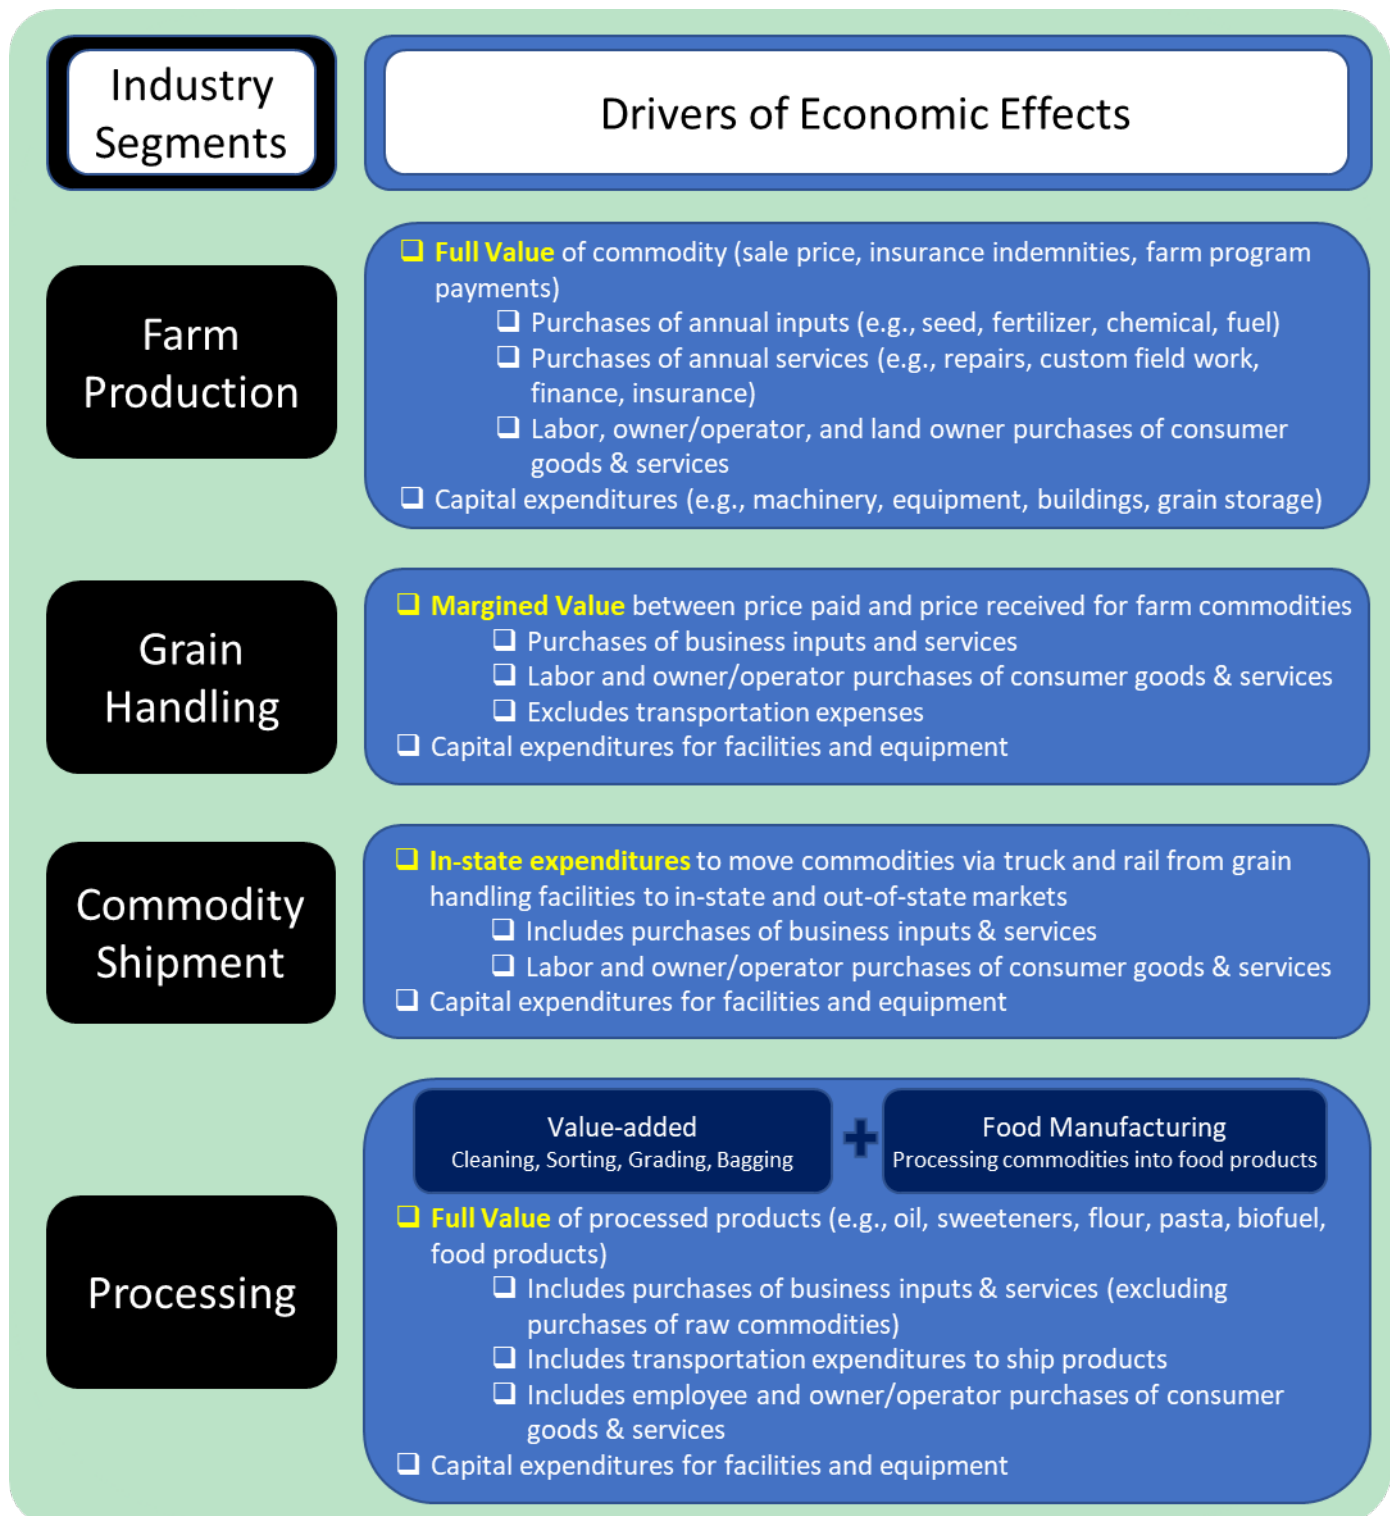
Industry Segments

Drivers of Economic Effects

Farm Production

❑ Full Value of commodity (sale price, insurance indemnities, farm program payments)
❑ Purchases of annual inputs (e.g., seed, fertilizer, chemical, fuel)
❑ Purchases of annual services (e.g., repairs, custom field work, finance, insurance)
❑ Labor, owner/operator, and land owner purchases of consumer goods & services
❑ Capital expenditures (e.g., machinery, equipment, buildings, grain storage)

Grain Handling

❑ Margined Value between price paid and price received for farm commodities
❑ Purchases of business inputs and services
❑ Labor and owner/operator purchases of consumer goods & services
❑ Excludes transportation expenses
❑ Capital expenditures for facilities and equipment

Commodity Shipment

❑ In-state expenditures to move commodities via truck and rail from grain handling facilities to in-state and out-of-state markets
❑ Includes purchases of business inputs & services
❑ Labor and owner/operator purchases of consumer goods & services
❑ Capital expenditures for facilities and equipment

Processing

Value-added
Cleaning, Sorting, Grading, Bagging

+

Food Manufacturing
Processing commodities into food products

❑ Full Value of processed products (e.g., oil, sweeteners, flour, pasta, biofuel, food products)
❑ Includes purchases of business inputs & services (excluding purchases of raw commodities)
❑ Includes transportation expenditures to ship products
❑ Includes employee and owner/operator purchases of consumer goods & services
❑ Capital expenditures for facilities and equipment